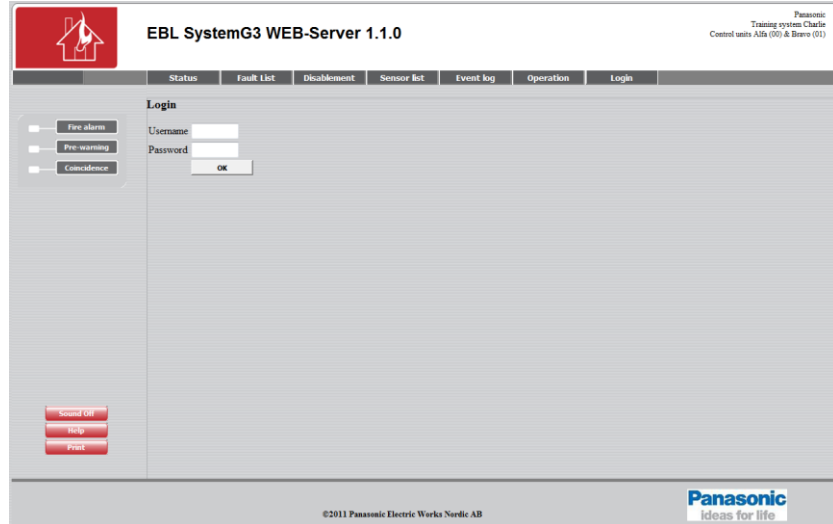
EBL SystemG3 WEB-Server 1.1.0

Panasonic
Training system Charlie
Control units Alfa (00) & Bravo (01)

Status | Fault List | Disablement | Sensor list | Event log | Operation | Login

Fire alarm
Pre-warning
Coincidence

Login

Username
Password
OK

Sound Off
Help
Print

©2011 Panasonic Electric Works Nordic AB

Panasonic
ideas for life